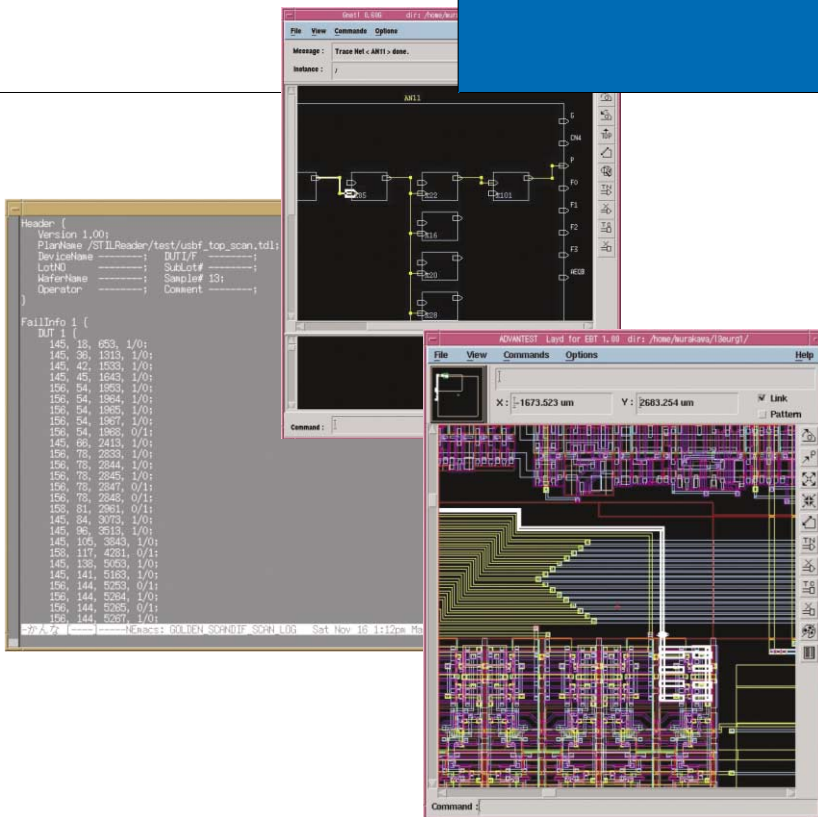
Snet1 1.00G dir: /home/mura

File View Commands Options

Message : Trace Net < AN11 > done.

Instance : /

AN11

U5

CN4

P

F0

F1

F2

F3

AEGB

U65

U22

U101

U16

U20

U28

Command :

Header {
Version 1.00;
PlanName /STILReader/test/usbf_top_scan.tdl;
DeviceName --------; DUTI/F --------;
LotNO --------; SubLot# --------;
WaferName --------; Sample# 13;
Operator --------; Comment --------;
}

FailInfo 1 {
DUT 1 {
145, 18, 653, 1/0;
145, 36, 1313, 1/0;
145, 42, 1533, 1/0;
145, 45, 1643, 1/0;
156, 54, 1953, 1/0;
156, 54, 1964, 1/0;
156, 54, 1965, 1/0;
156, 54, 1967, 1/0;
156, 54, 1968, 0/1;
145, 66, 2413, 1/0;
156, 78, 2833, 1/0;
156, 78, 2844, 1/0;
156, 78, 2845, 1/0;
156, 78, 2847, 0/1;
156, 78, 2848, 0/1;
158, 81, 2961, 0/1;
145, 84, 3073, 1/0;
145, 96, 3513, 1/0;
145, 105, 3843, 1/0;
158, 117, 4281, 0/1;
145, 138, 5053, 1/0;
145, 141, 5183, 1/0;
156, 144, 5253, 0/1;
156, 144, 5264, 1/0;
156, 144, 5265, 0/1;
156, 144, 5267, 1/0;
-かんな ----- -----NEmacs: GOLDEN_SCANDIF_SCAN_LOG Sat Nov 16 1:12pm Ma

ADVANTEST Layd for EBT 1.00 dir: /home/murakawa/l3eurg1/

File View Commands Options Help

X: -1673.523 um Y: 2683.254 um

Link

Pattern

Command :